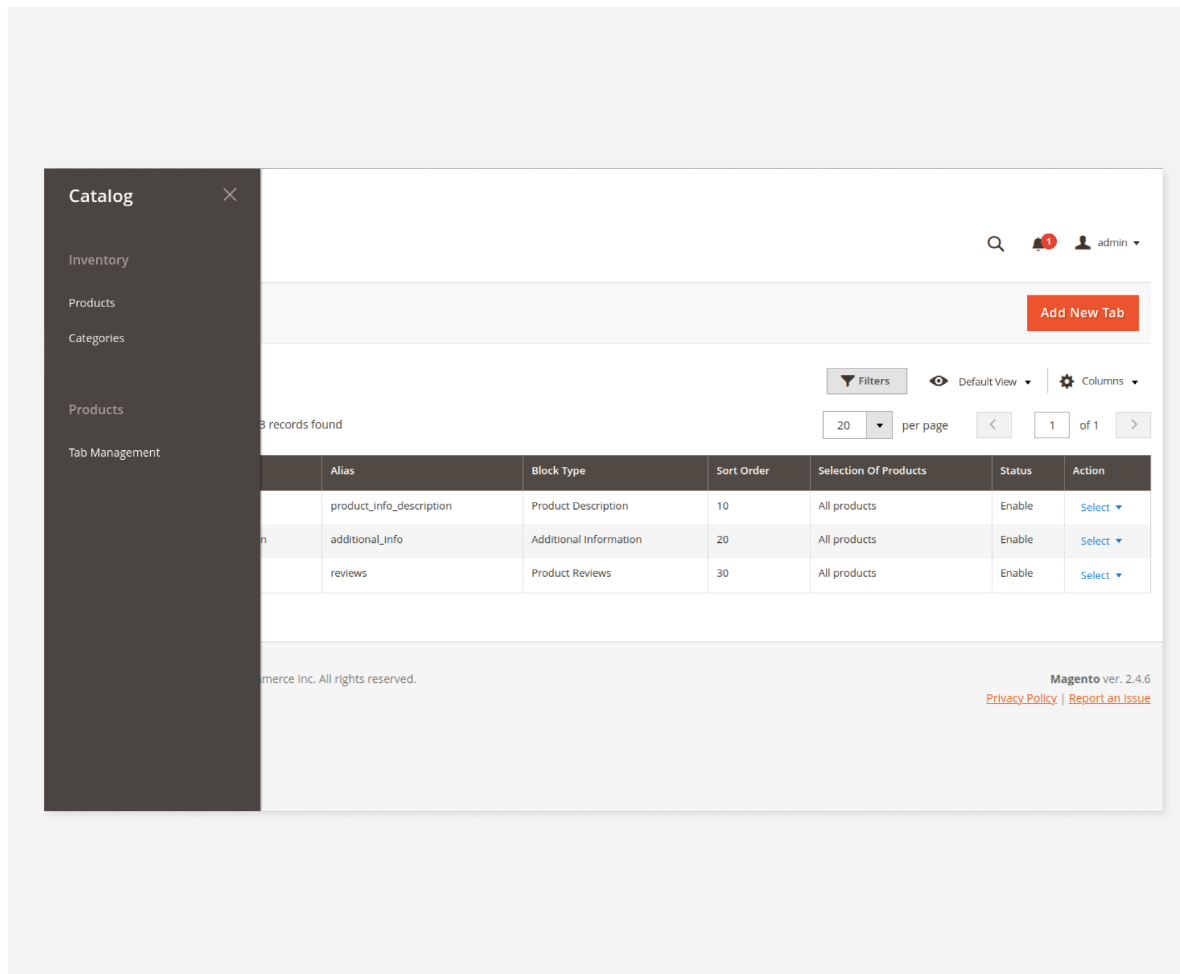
Catalog

Inventory

Products

Categories

Products

Tab Management

1 admin

Add New Tab

Filters Default View Columns

3 records found

20 per page 1 of 1

| | Alias | Block Type | Sort Order | Selection Of Products | Status | Action |
|---|---|---|---|---|---|---|
| | product_info_description | Product Description | 10 | All products | Enable | Select |
| n | additional_info | Additional Information | 20 | All products | Enable | Select |
| | reviews | Product Reviews | 30 | All products | Enable | Select |

merce Inc. All rights reserved.

Magento ver. 2.4.6
Privacy Policy | Report an Issue